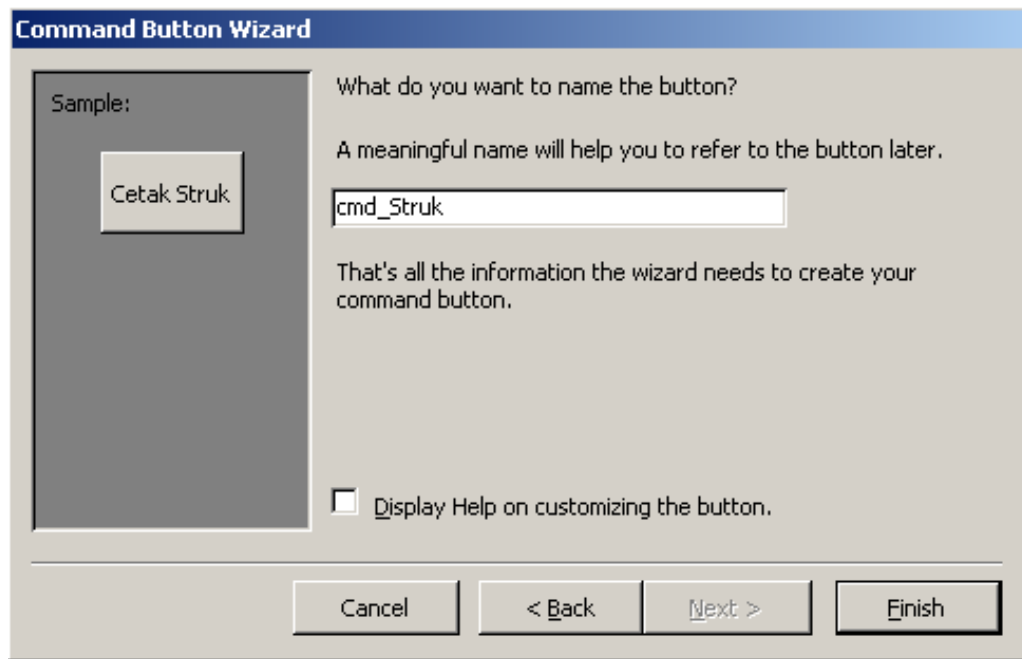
Command Button Wizard

Sample:

Cetak Struk

What do you want to name the button?

A meaningful name will help you to refer to the button later.

cmd_Struk

That's all the information the wizard needs to create your command button.

Display Help on customizing the button.

Cancel

< Back

Next >

Finish